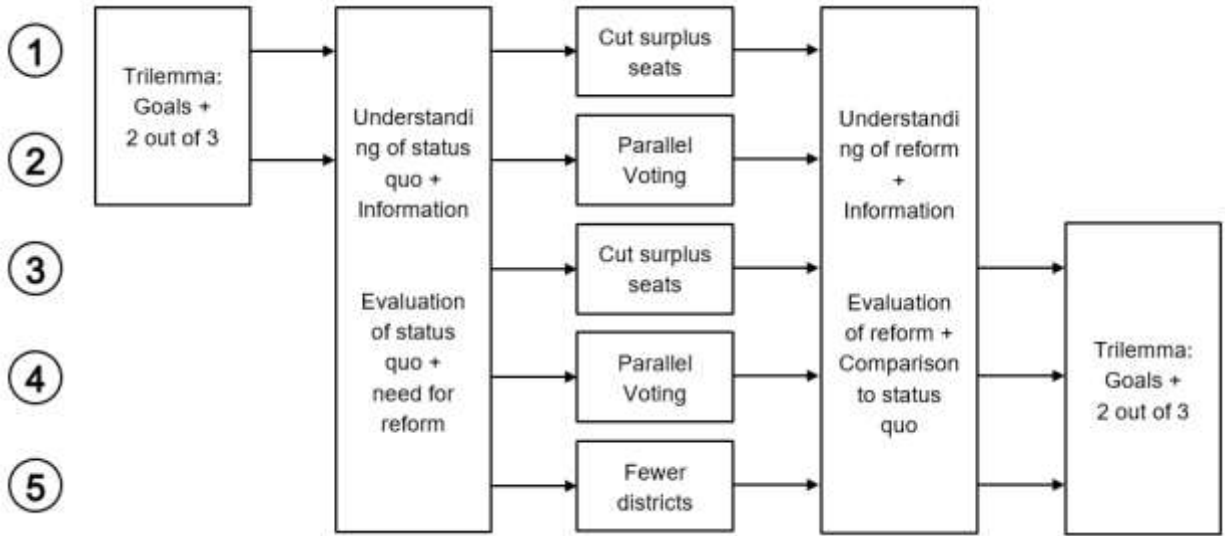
1

2

3

4

5

Trilemma: Goals + 2 out of 3

Understanding of status quo + Information

Evaluation of status quo + need for reform

Cut surplus seats

Parallel Voting

Cut surplus seats

Parallel Voting

Fewer districts

Understanding of reform + Information

Evaluation of reform + Comparison to status quo

Trilemma: Goals + 2 out of 3